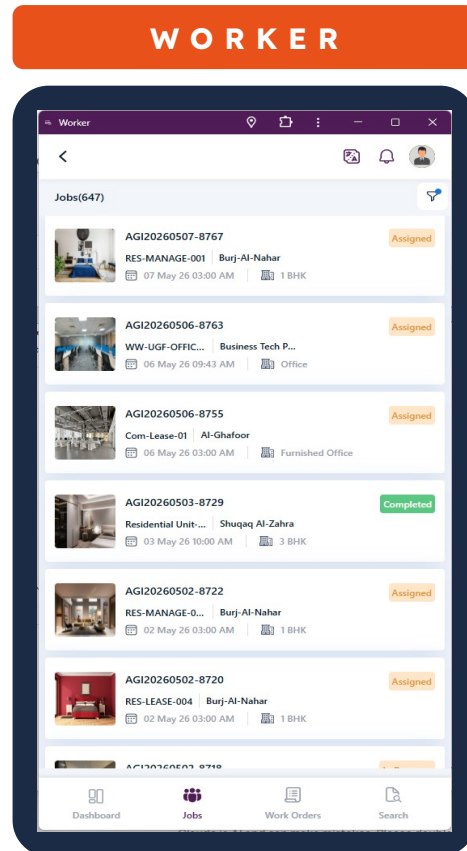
WORKER

Worker

Jobs(647)

AGI20260507-8767
Assigned
RES-MANAGE-001 | Burj-Al-Nahar
07 May 26 03:00 AM | 1 BHK

AGI20260506-8763
Assigned
WW-UGF-OFFIC... | Business Tech P...
06 May 26 09:43 AM | Office

AGI20260506-8755
Assigned
Com-Lease-01 | Al-Ghafoor
06 May 26 03:00 AM | Furnished Office

AGI20260503-8729
Completed
Residential Unit-... | Shuqaq Al-Zahra
03 May 26 10:00 AM | 3 BHK

AGI20260502-8722
Assigned
RES-MANAGE-0... | Burj-Al-Nahar
02 May 26 03:00 AM | 1 BHK

AGI20260502-8720
Assigned
RES-LEASE-004 | Burj-Al-Nahar
02 May 26 03:00 AM | 1 BHK

AGI20260502-8718
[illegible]

Dashboard
Jobs
Work Orders
Search